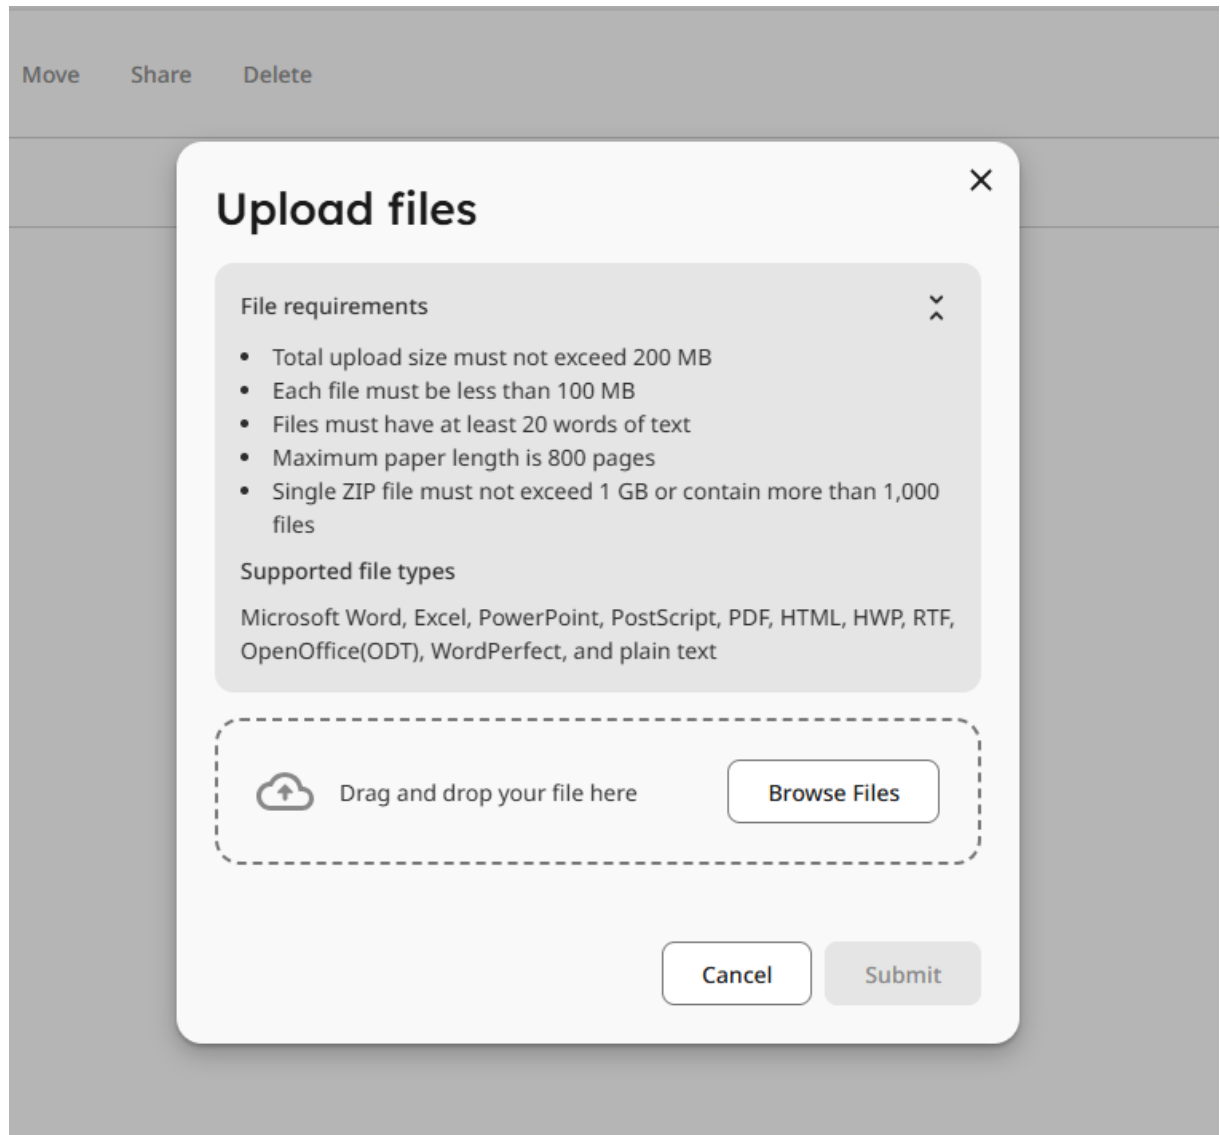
Move Share Delete

Upload files

×

File requirements

- Total upload size must not exceed 200 MB
- Each file must be less than 100 MB
- Files must have at least 20 words of text
- Maximum paper length is 800 pages
- Single ZIP file must not exceed 1 GB or contain more than 1,000 files

Supported file types

Microsoft Word, Excel, PowerPoint, PostScript, PDF, HTML, HWP, RTF, OpenOffice(ODT), WordPerfect, and plain text

Drag and drop your file here

Browse Files

Cancel

Submit